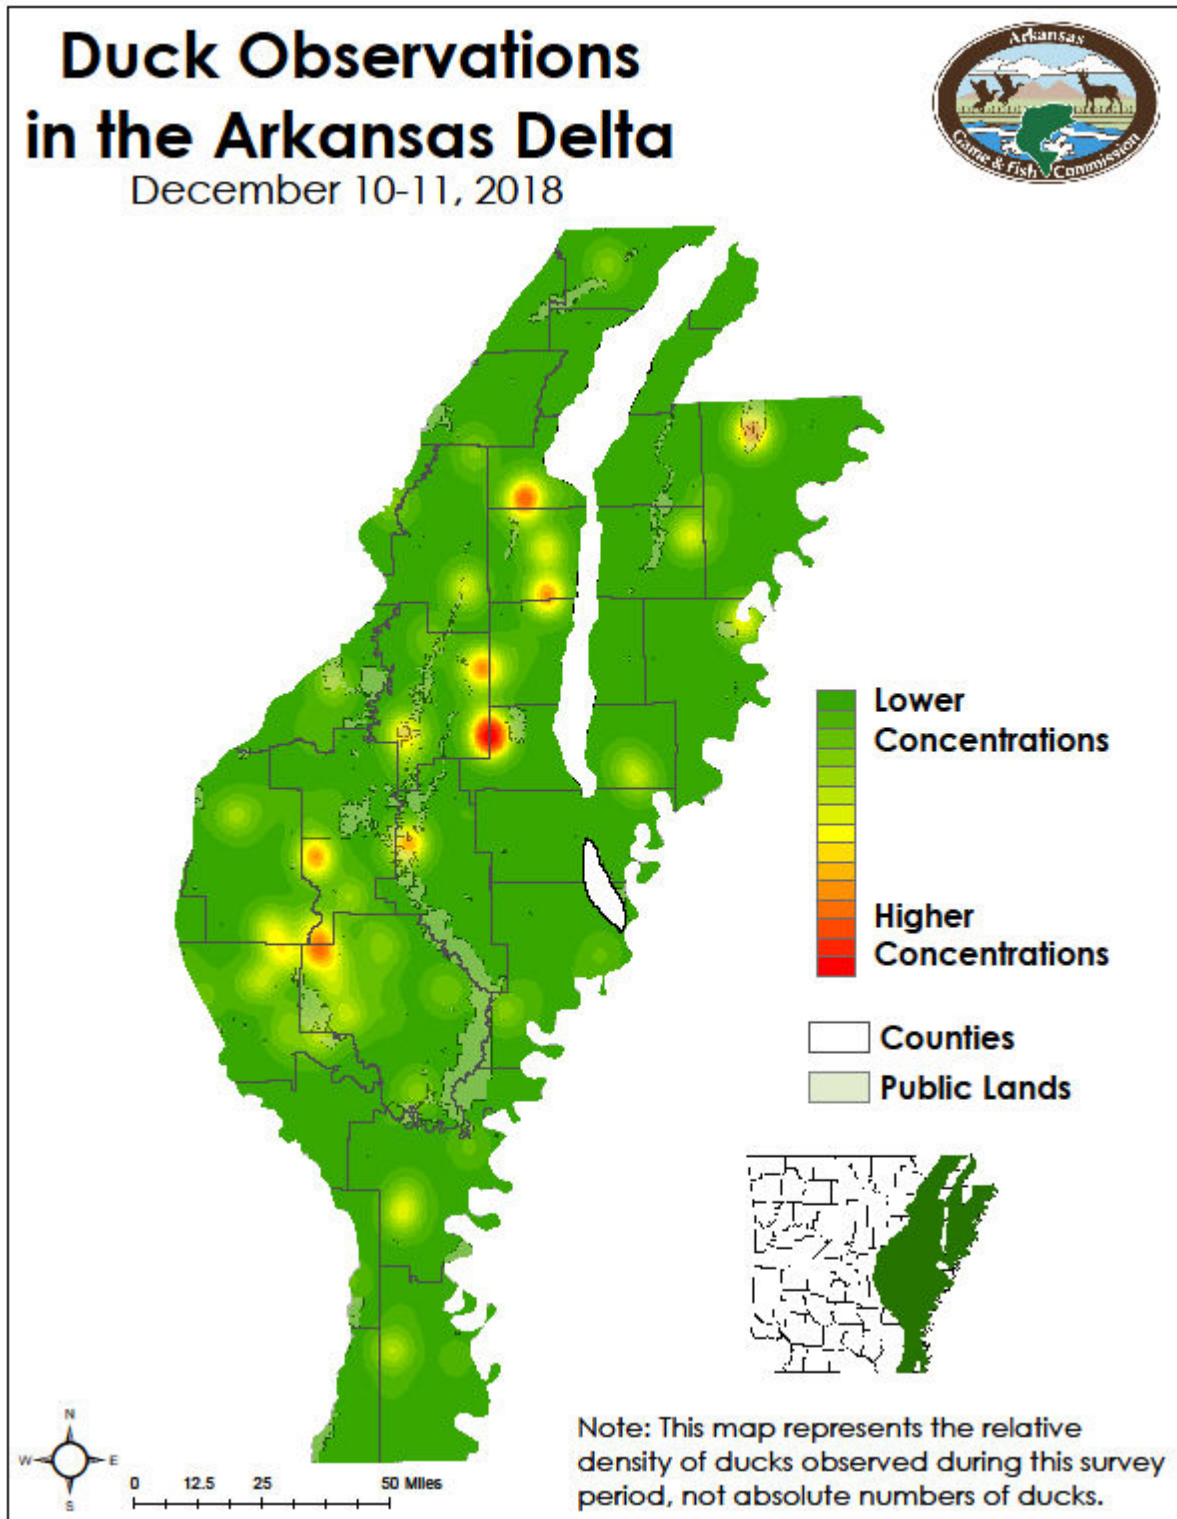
Duck Observations in the Arkansas Delta
December 10-11, 2018

Arkansas Game & Fish Commission

Lower Concentrations

Higher Concentrations

Counties

Public Lands

N
W
E
S

0 12.5 25 50 Miles

Note: This map represents the relative density of ducks observed during this survey period, not absolute numbers of ducks.